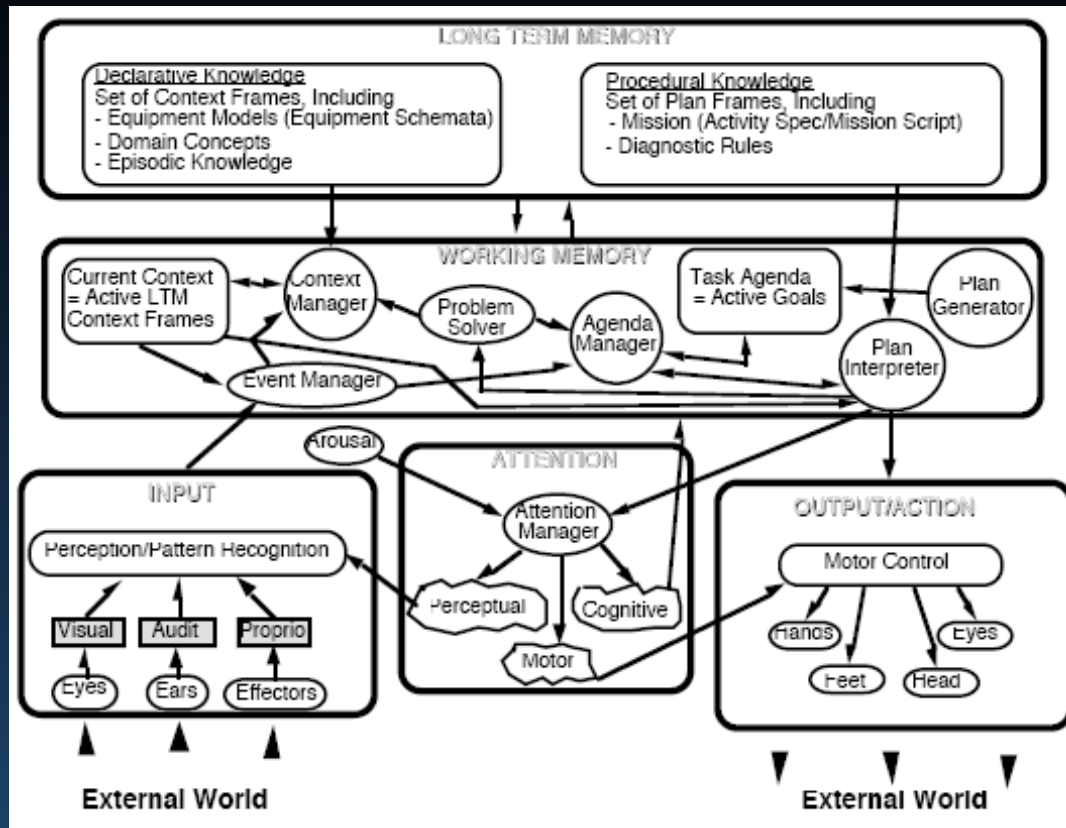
LONG TERM MEMORY

Declarative Knowledge
Set of Context Frames, Including
- Equipment Models (Equipment Schemata)
- Domain Concepts
- Episodic Knowledge

Procedural Knowledge
Set of Plan Frames, Including
- Mission (Activity Spec/Mission Script)
- Diagnostic Rules

WORKING MEMORY

Current Context = Active LTM Context Frames

Context Manager

Problem Solver

Agenda Manager

Task Agenda = Active Goals

Plan Generator

Plan Interpreter

Event Manager

Arousal

ATTENTION

Attention Manager

Perceptual

Cognitive

Motor

INPUT

Perception/Pattern Recognition

Visual

Audit

Proprio

Eyes

Ears

Effectors

OUTPUT/ACTION

Motor Control

Hands

Eyes

Feet

Head

External World

External World